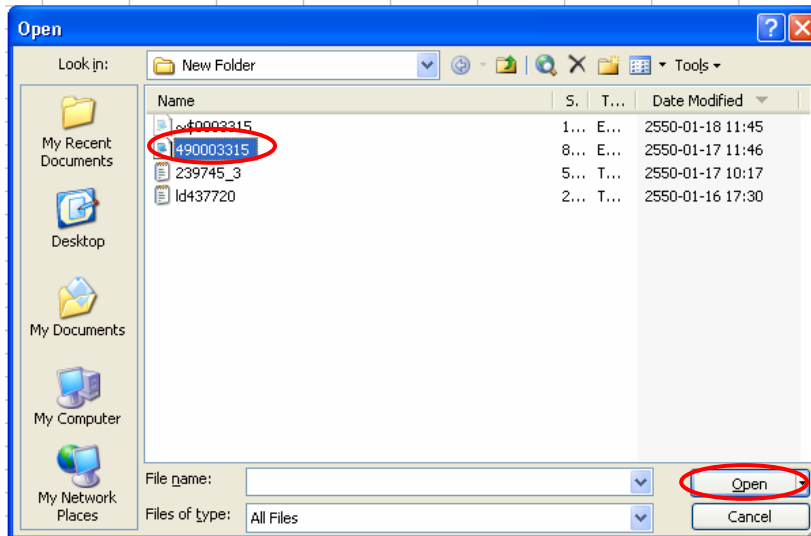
Open

Look in: New Folder

Tools

My Recent Documents

Desktop

My Documents

My Computer

My Network Places

| Name | S. | T... | Date Modified |
|---|---|---|---|
| ~$0003315 | 1... | E... | 2550-01-18 11:45 |
| 490003315 | 8... | E... | 2550-01-17 11:46 |
| 239745_3 | 5... | T... | 2550-01-17 10:17 |
| ld437720 | 2... | T... | 2550-01-16 17:30 |

File name:

Files of type: All Files

Open

Cancel